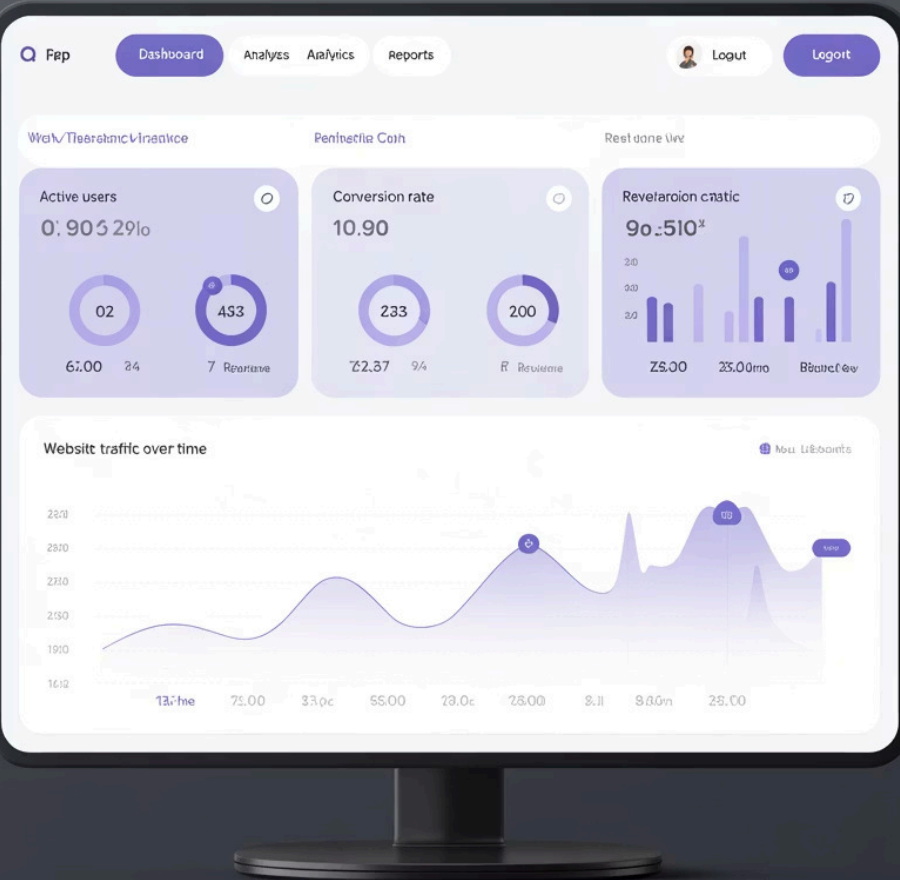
Fgp

Dashboard

Analyss

Analytics

Reports

Logut

Logort

Wafr/Tlearaine Vinance

Penhechie Cath

Restoone Vw

Active users

0. 905 29lo

02

453

67.00

24

7 Reanne

Conversion rate

10.90

233

200

72.37

9/4

R Reveane

Reveraoion cnatic

90:510ˣ

2.0

2.0

2.0

25.00

25.00mo

Beanef ew

Websitt traffic over time

Wou Libeants

2810

2820

2330

2330

1910

1610

13:the

75.00

33.0c

55.00

28.0c

28.00

8.3

98.0m

28.00